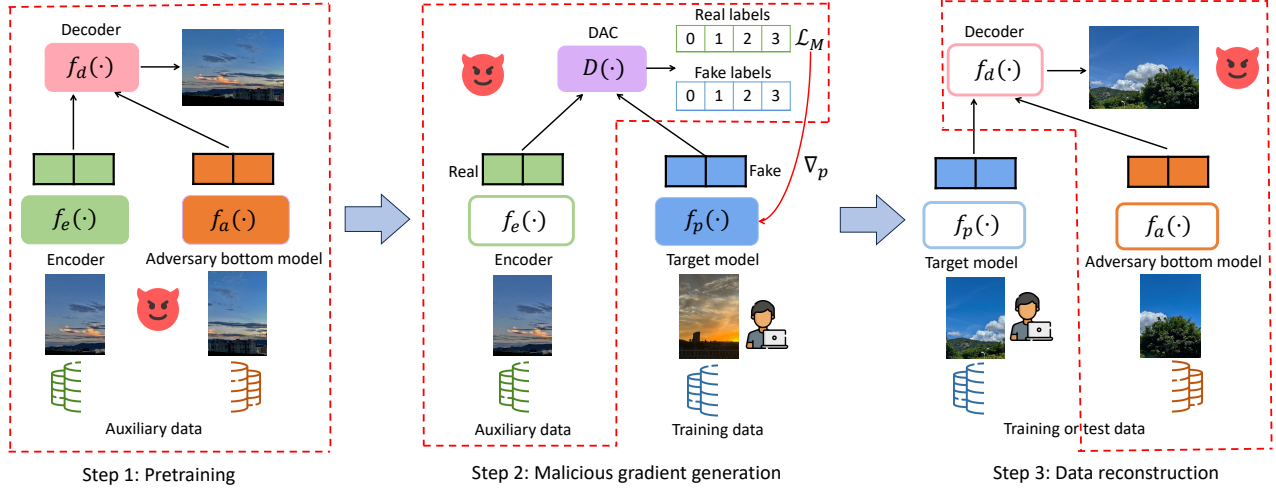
Decoder
$f_d(\cdot)$
$f_e(\cdot)$
$f_a(\cdot)$
Encoder
Adversary bottom model
Auxiliary data
Step 1: Pretraining

DAC
$D(\cdot)$
Real labels
| 0 | 1 | 2 | 3 |
|---|---|---|---|

$\mathcal{L}_M$
Fake labels
| 0 | 1 | 2 | 3 |
|---|---|---|---|

Real
Fake
$\nabla_p$
$f_e(\cdot)$
$f_p(\cdot)$
Encoder
Target model
Auxiliary data
Training data
Step 2: Malicious gradient generation

Decoder
$f_d(\cdot)$
$f_p(\cdot)$
$f_a(\cdot)$
Target model
Adversary bottom model
Training or test data
Step 3: Data reconstruction